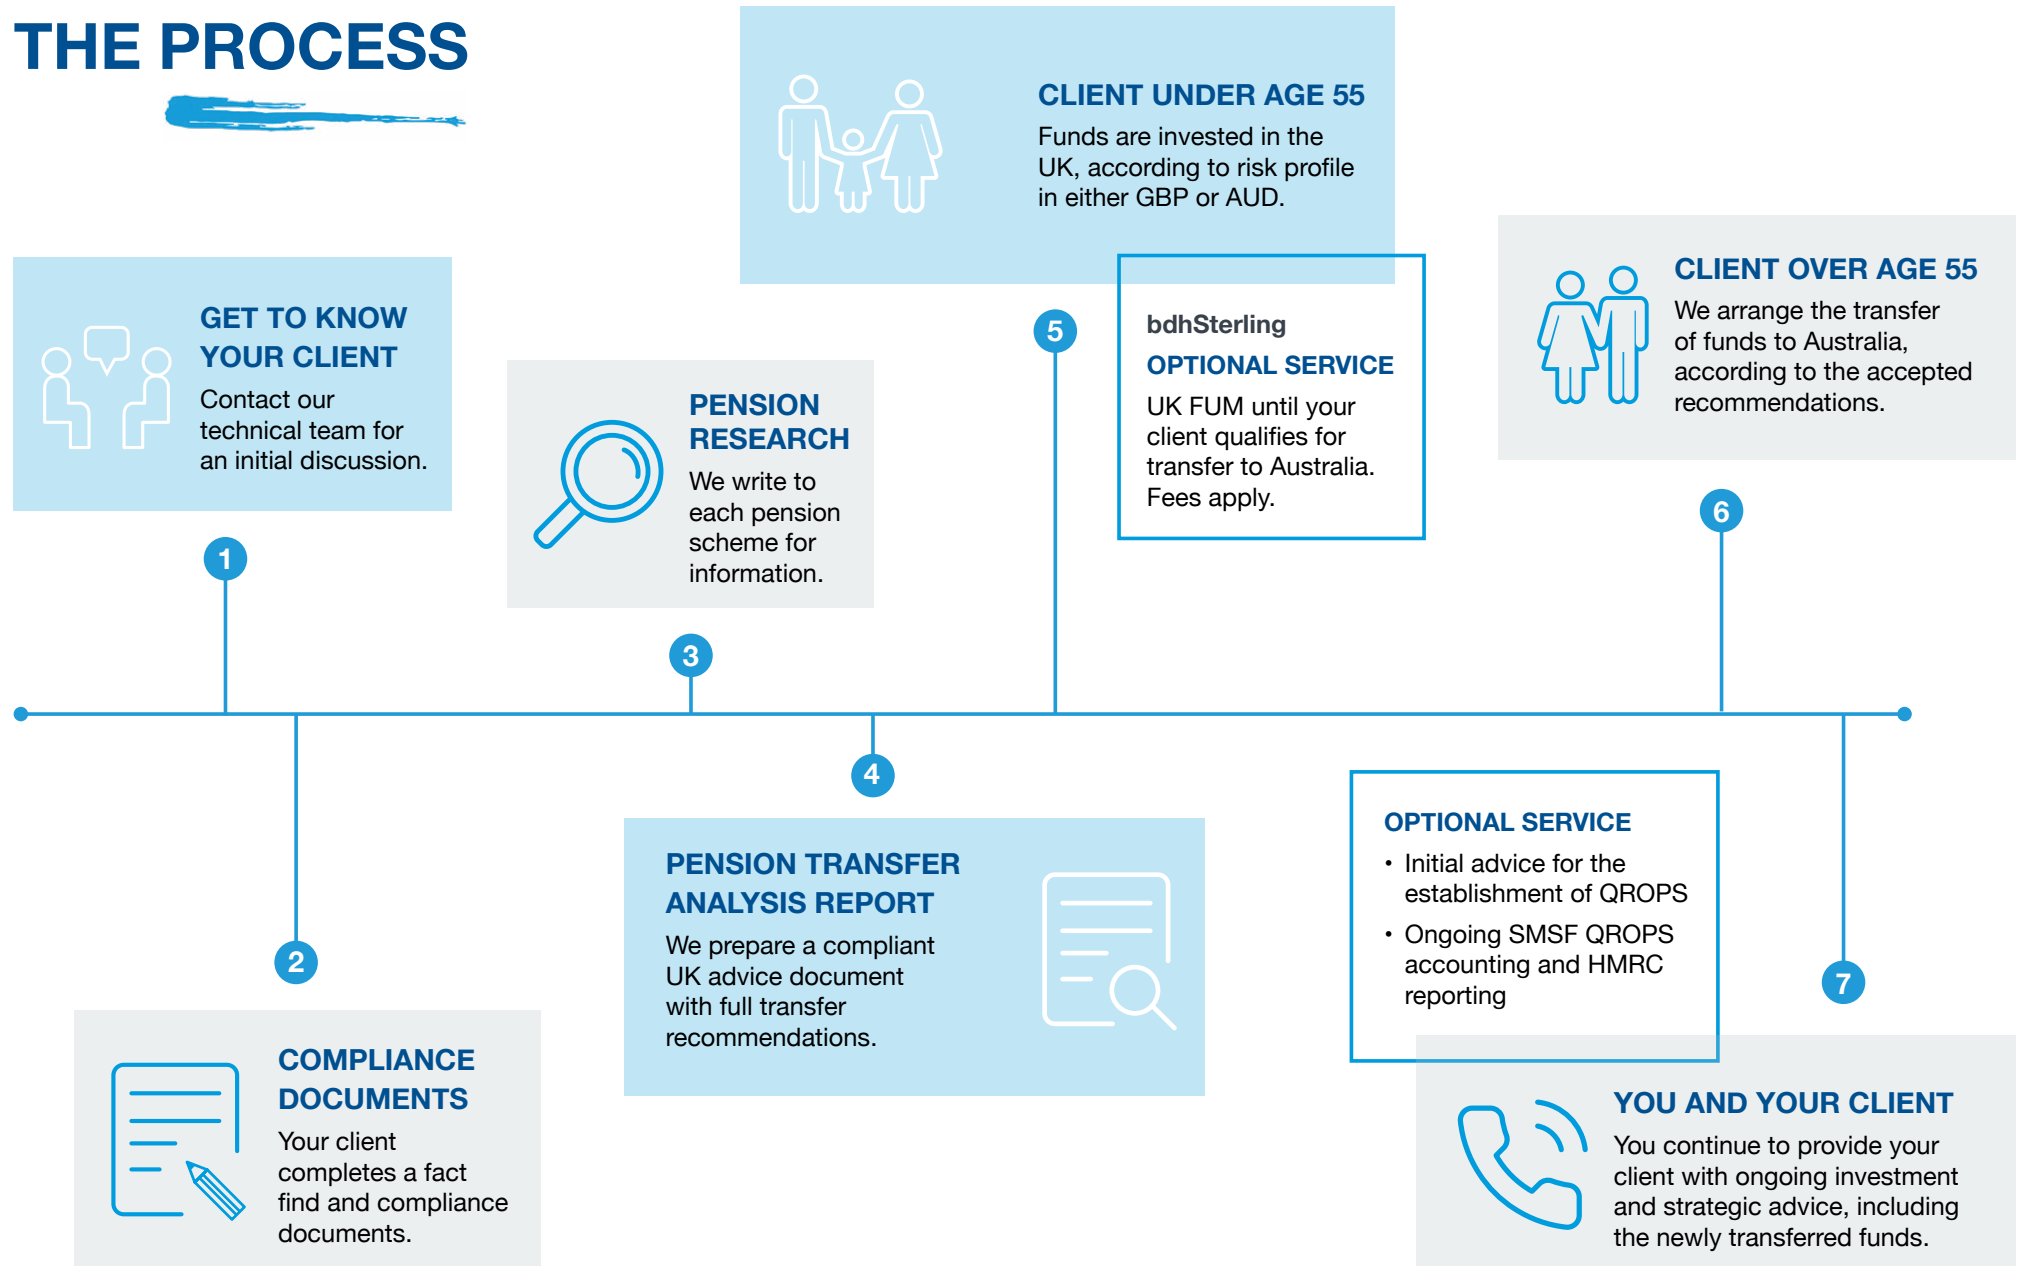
THE PROCESS

1

GET TO KNOW YOUR CLIENT

Contact our technical team for an initial discussion.

2

COMPLIANCE DOCUMENTS

Your client completes a fact find and compliance documents.

3

PENSION RESEARCH

We write to each pension scheme for information.

4

PENSION TRANSFER ANALYSIS REPORT

We prepare a compliant UK advice document with full transfer recommendations.

5

CLIENT UNDER AGE 55

Funds are invested in the UK, according to risk profile in either GBP or AUD.

bdhSterling

OPTIONAL SERVICE

UK FUM until your client qualifies for transfer to Australia. Fees apply.

6

CLIENT OVER AGE 55

We arrange the transfer of funds to Australia, according to the accepted recommendations.

OPTIONAL SERVICE

• Initial advice for the establishment of QROPS

• Ongoing SMSF QROPS accounting and HMRC reporting

7

YOU AND YOUR CLIENT

You continue to provide your client with ongoing investment and strategic advice, including the newly transferred funds.